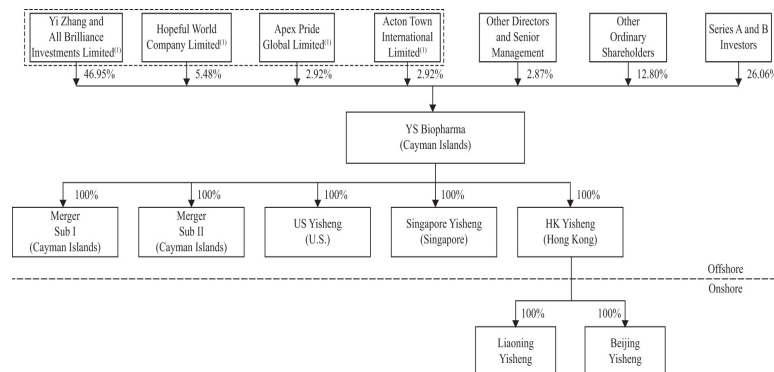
Yi Zhang and All Brilliance Investments Limited$^{(1)}$

Hopeful World Company Limited$^{(1)}$

Apex Pride Global Limited$^{(1)}$

Acton Town International Limited$^{(1)}$

Other Directors and Senior Management

Other Ordinary Shareholders

Series A and B Investors

46.95%

5.48%

2.92%

2.92%

2.87%

12.80%

26.06

YS Biopharma (Cayman Islands)

100%

100%

100%

100%

100%

Merger Sub I (Cayman Islands)

Merger Sub II (Cayman Islands)

US Yisheng (U.S.)

Singapore Yisheng (Singapore)

HK Yisheng (Hong Kong)

Offshore

Onshore

100%

100%

Liaoning Yisheng

Beijing Yisheng